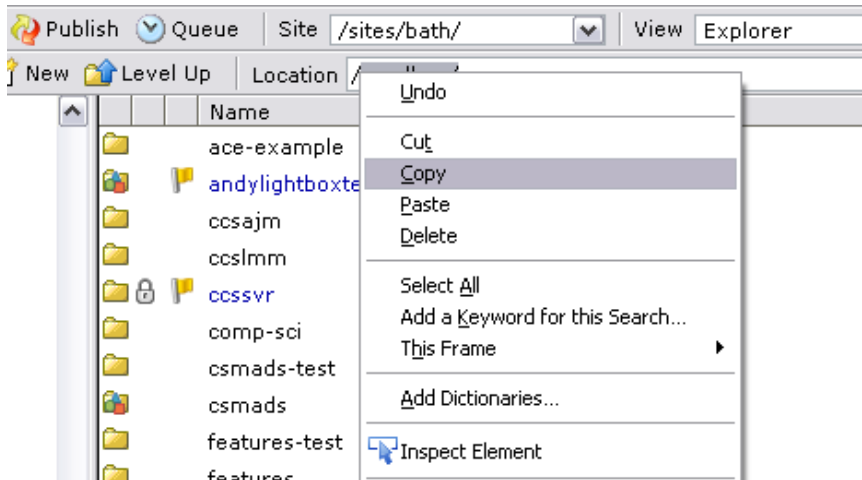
Publish Queue Site /sites/bath/ View Explorer

New Level Up Location /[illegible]

Name

ace-example

andylightboxte

ccsajm

ccslmm

ccssvr

comp-sci

csmads-test

csmads

features-test

features

Undo

Cut

Copy

Paste

Delete

Select All

Add a Keyword for this Search...

This Frame

Add Dictionaries...

Inspect Element